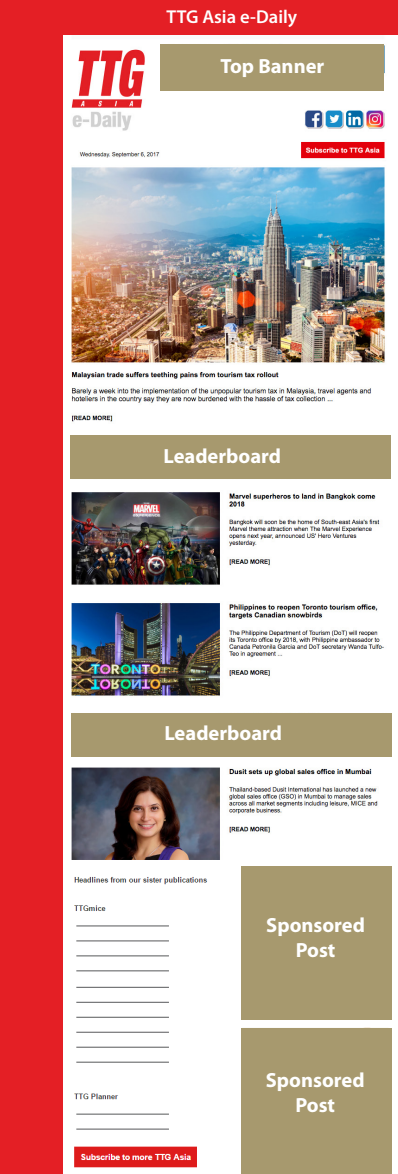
TTG Asia e-Daily

TTG ASIA e-Daily

Top Banner

Wednesday, September 6, 2017

Subscribe to TTG Asia

MARVEL

Malaysian trade suffers teething pains from tourism tax rollout

Barely a week into the implementation of the unpopular tourism tax in Malaysia, travel agents and hoteliers in the country say they are now burdened with the hassle of tax collection ...

[READ MORE]

Leaderboard

Marvel superheros to land in Bangkok come 2018

Bangkok will soon be the home of South-east Asia's first Marvel theme attraction when The Marvel Experience opens next year, announced US' Hero Ventures yesterday.

[READ MORE]

TORONTO

Philippines to reopen Toronto tourism office, targets Canadian snowbirds

The Philippine Department of Tourism (DoT) will reopen its Toronto office by 2018, with Philippine ambassador to Canada Petronila Garcia and DoT secretary Wanda Tulfo-Teo in agreement ...

[READ MORE]

Leaderboard

Dusit sets up global sales office in Mumbai

Thailand-based Dusit International has launched a new global sales office (GSO) in Mumbai to manage sales across all market segments including leisure, MICE and corporate business.

[READ MORE]

Headlines from our sister publications

TTGmice

Sponsored Post

Sponsored Post

TTG Planner

Subscribe to more TTG Asia